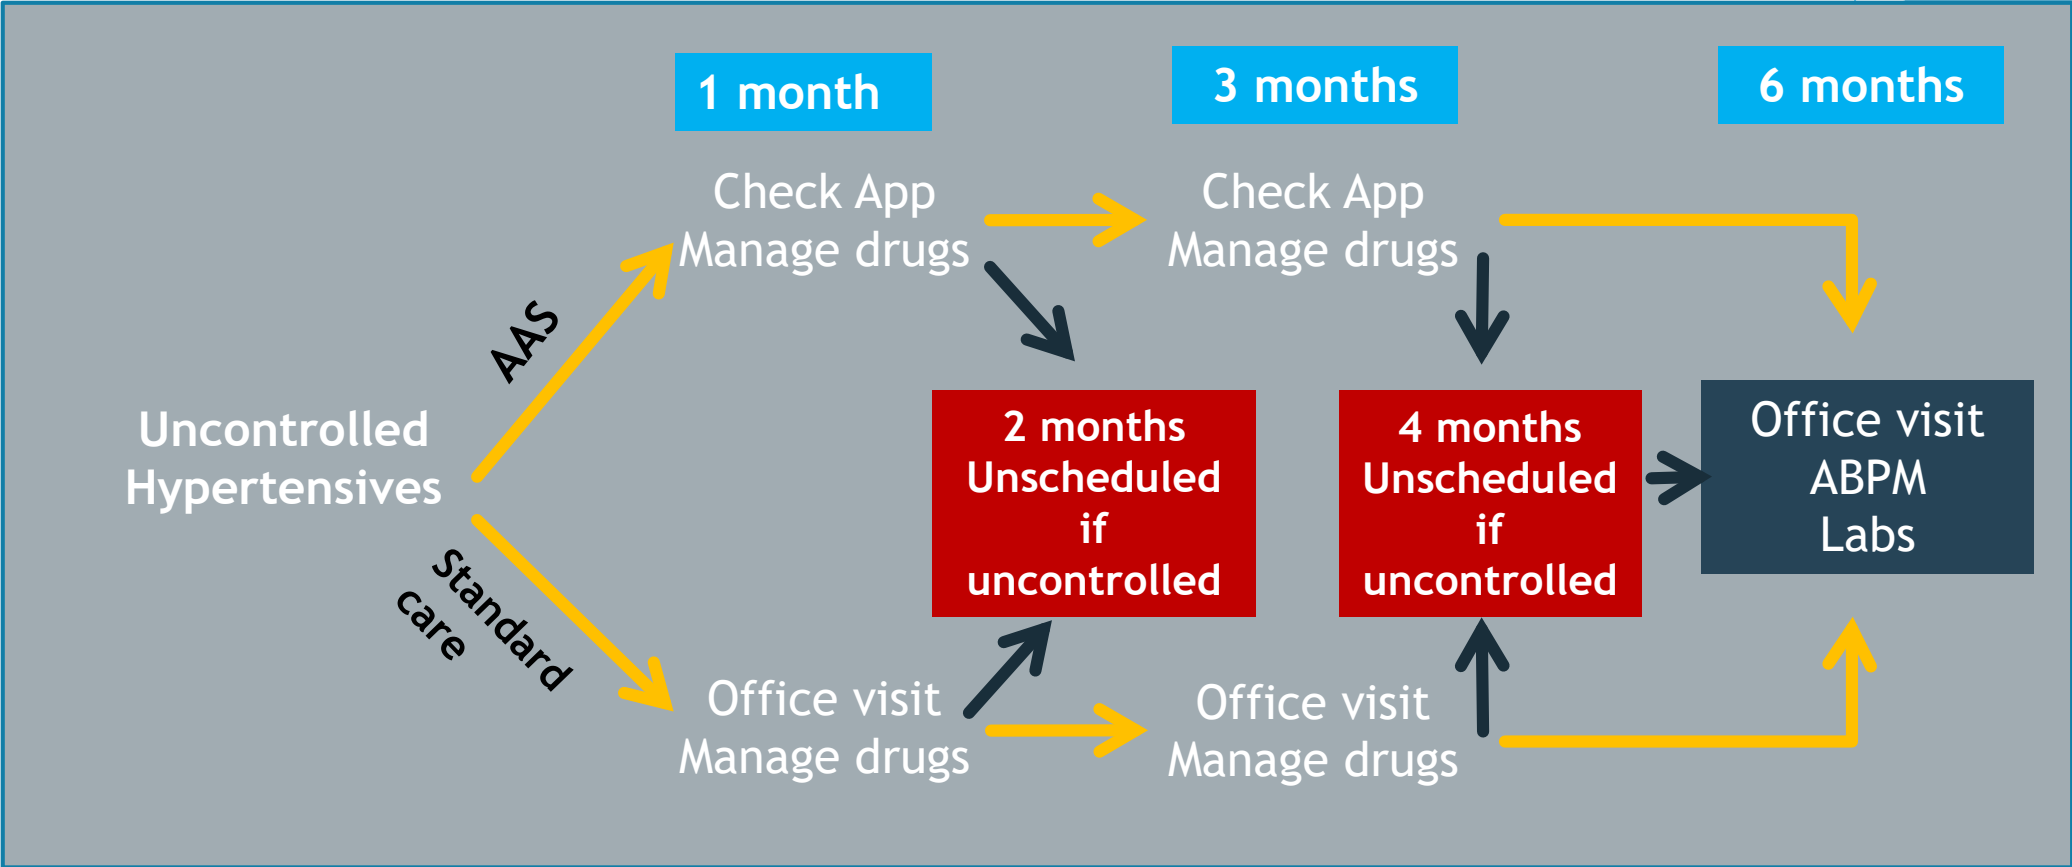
1 month

3 months

6 months

Check App
Manage drugs

Check App
Manage drugs

AAS

Uncontrolled
Hypertensives

Standard
care

2 months
Unscheduled
if
uncontrolled

4 months
Unscheduled
if
uncontrolled

Office visit
ABPM
Labs

Office visit
Manage drugs

Office visit
Manage drugs